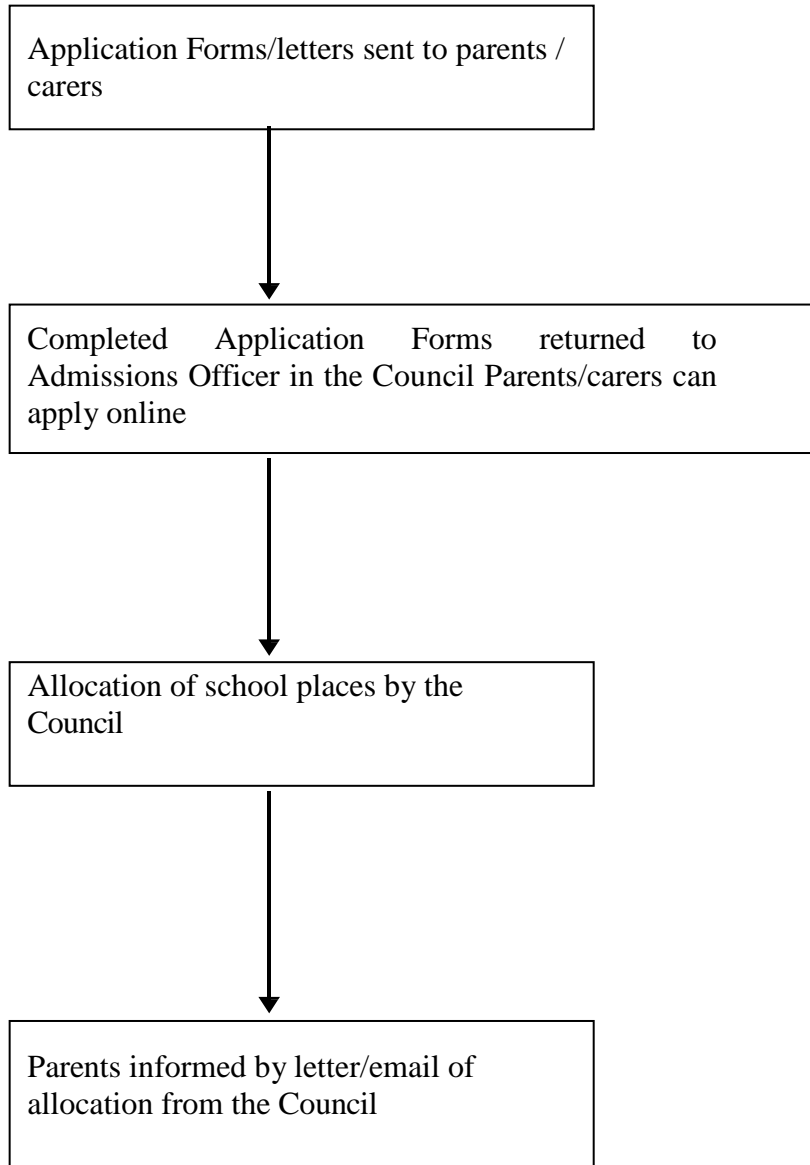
Application Forms/letters sent to parents / carers

Completed Application Forms returned to Admissions Officer in the Council Parents/carers can apply online

Allocation of school places by the Council

Parents informed by letter/email of allocation from the Council